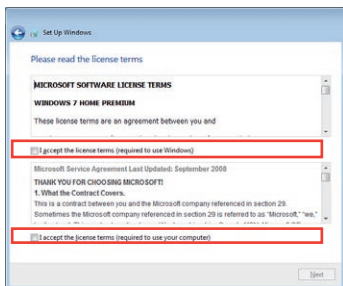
Set Up Windows

Please read the license terms

MICROSOFT SOFTWARE LICENSE TERMS

WINDOWS 7 HOME PREMIUM

These license terms are an agreement between you and

I accept the license terms (required to use Windows)

Microsoft Service Agreement Last Updated: September 2008

THANK YOU FOR CHOOSING MICROSOFT!

1. What the Contract Covers.

This is a contract between you and the Microsoft company referenced in section 29.

Sometimes the Microsoft company referenced in section 29 is referred to as "Microsoft," "we," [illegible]

I accept the license terms (required to use your computer)

Next